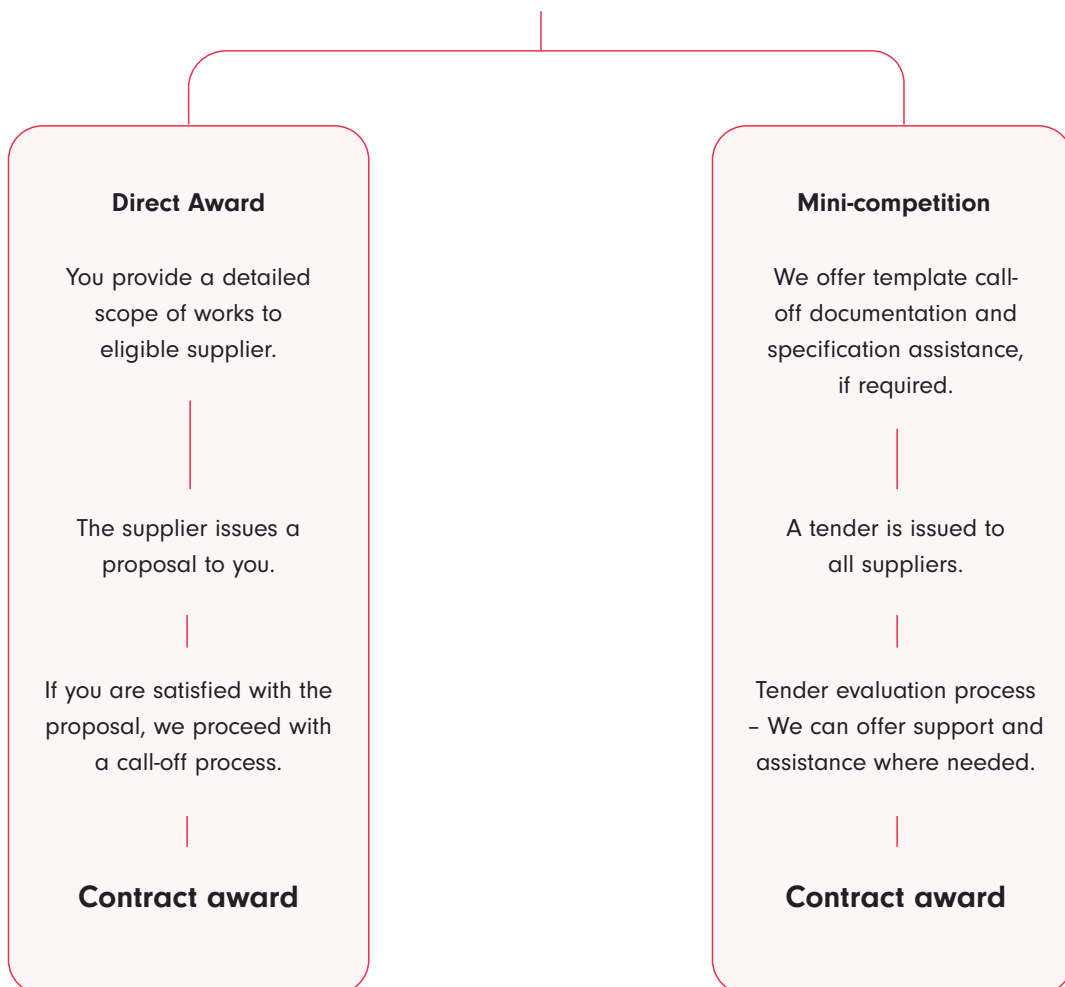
Direct Award

You provide a detailed scope of works to eligible supplier.

The supplier issues a proposal to you.

If you are satisfied with the proposal, we proceed with a call-off process.

Contract award

Mini-competition

We offer template call-off documentation and specification assistance, if required.

A tender is issued to all suppliers.

Tender evaluation process – We can offer support and assistance where needed.

Contract award